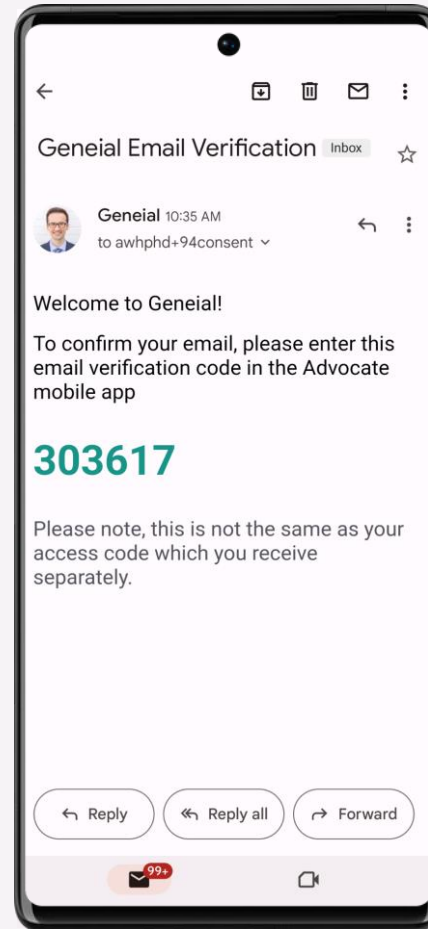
Geneial Email Verification Inbox

Geneial 10:35 AM
to awhphd+94consent

Welcome to Geneial!

To confirm your email, please enter this email verification code in the Advocate mobile app

303617

Please note, this is not the same as your access code which you receive separately.

Reply
Reply all
Forward

99+